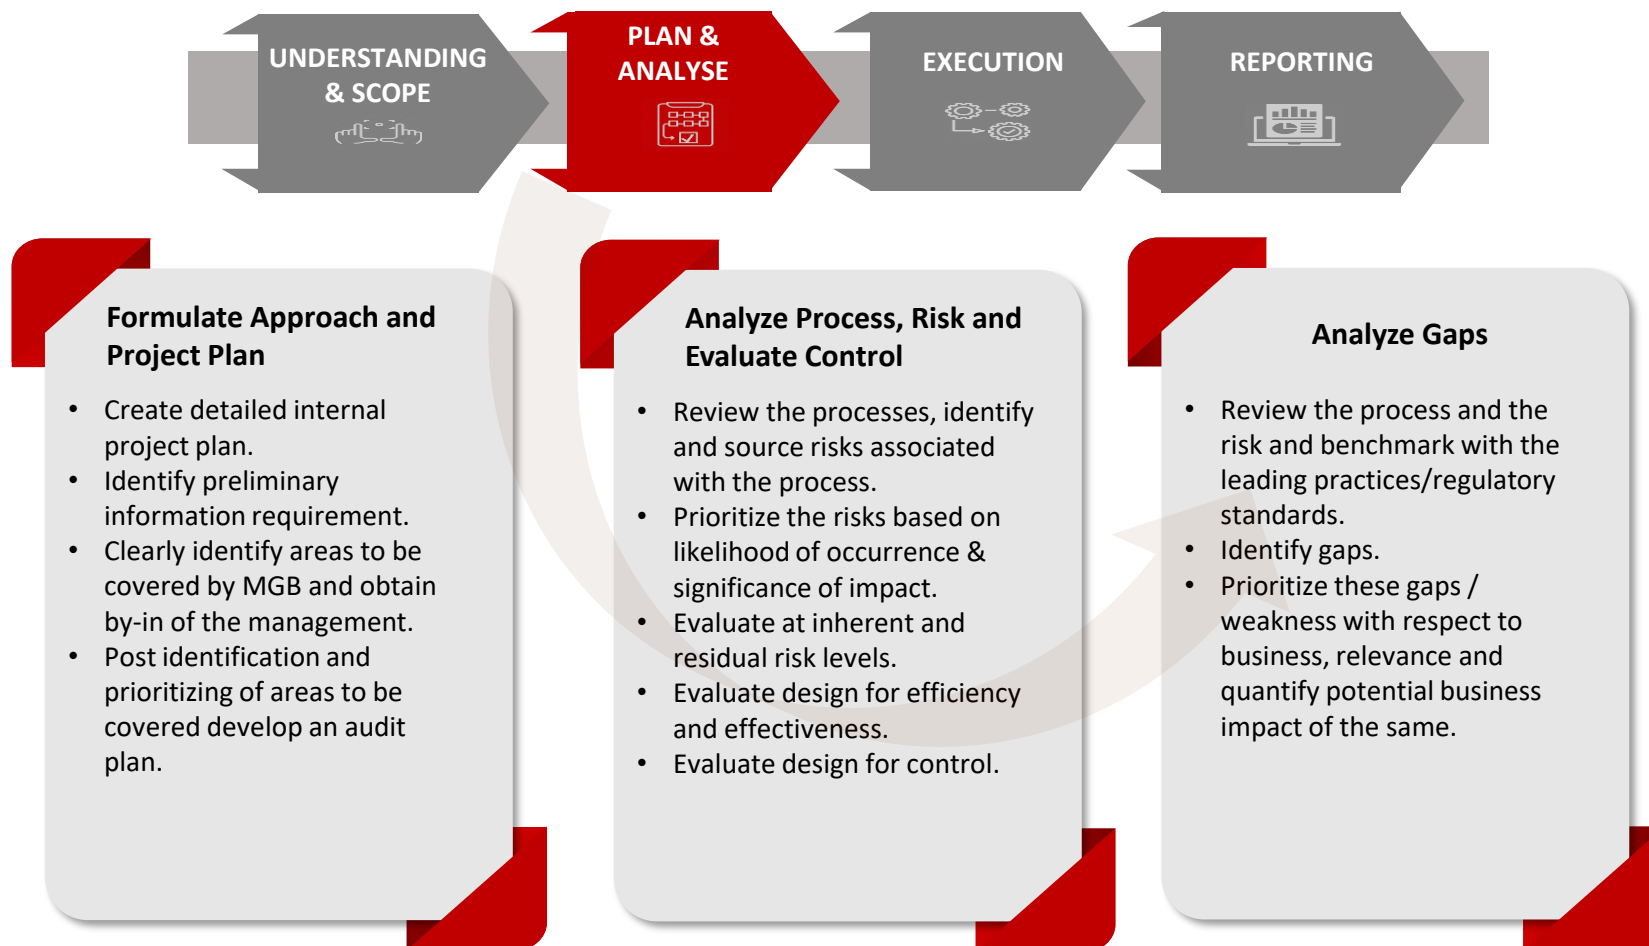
UNDERSTANDING & SCOPE

PLAN & ANALYSE

EXECUTION

REPORTING

Formulate Approach and Project Plan

- Create detailed internal project plan.
- Identify preliminary information requirement.
- Clearly identify areas to be covered by MGB and obtain by-in of the management.
- Post identification and prioritizing of areas to be covered develop an audit plan.

Analyze Process, Risk and Evaluate Control

- Review the processes, identify and source risks associated with the process.
- Prioritize the risks based on likelihood of occurrence & significance of impact.
- Evaluate at inherent and residual risk levels.
- Evaluate design for efficiency and effectiveness.
- Evaluate design for control.

Analyze Gaps

- Review the process and the risk and benchmark with the leading practices/regulatory standards.
- Identify gaps.
- Prioritize these gaps / weakness with respect to business, relevance and quantify potential business impact of the same.